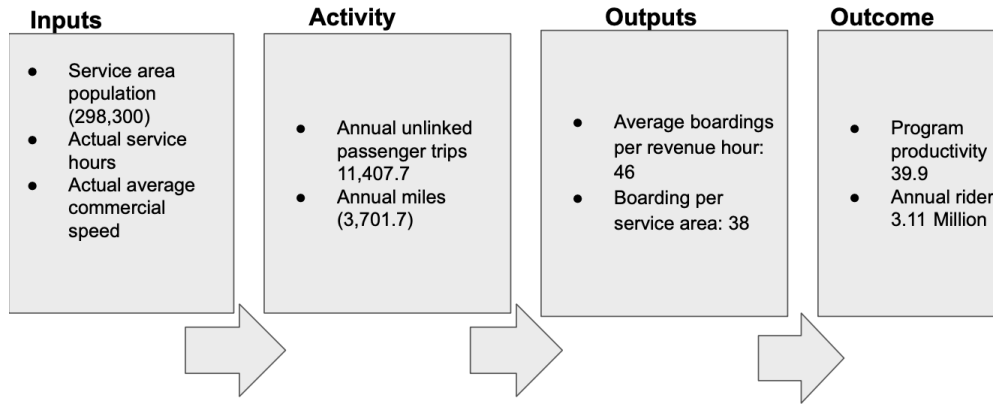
Inputs

- Service area population (298,300)
- Actual service hours
- Actual average commercial speed

Activity

- Annual unlinked passenger trips 11,407.7
- Annual miles (3,701.7)

Outputs

- Average boardings per revenue hour: 46
- Boarding per service area: 38

Outcome

- Program productivity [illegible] 39.9
- Annual rider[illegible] 3.11 Million